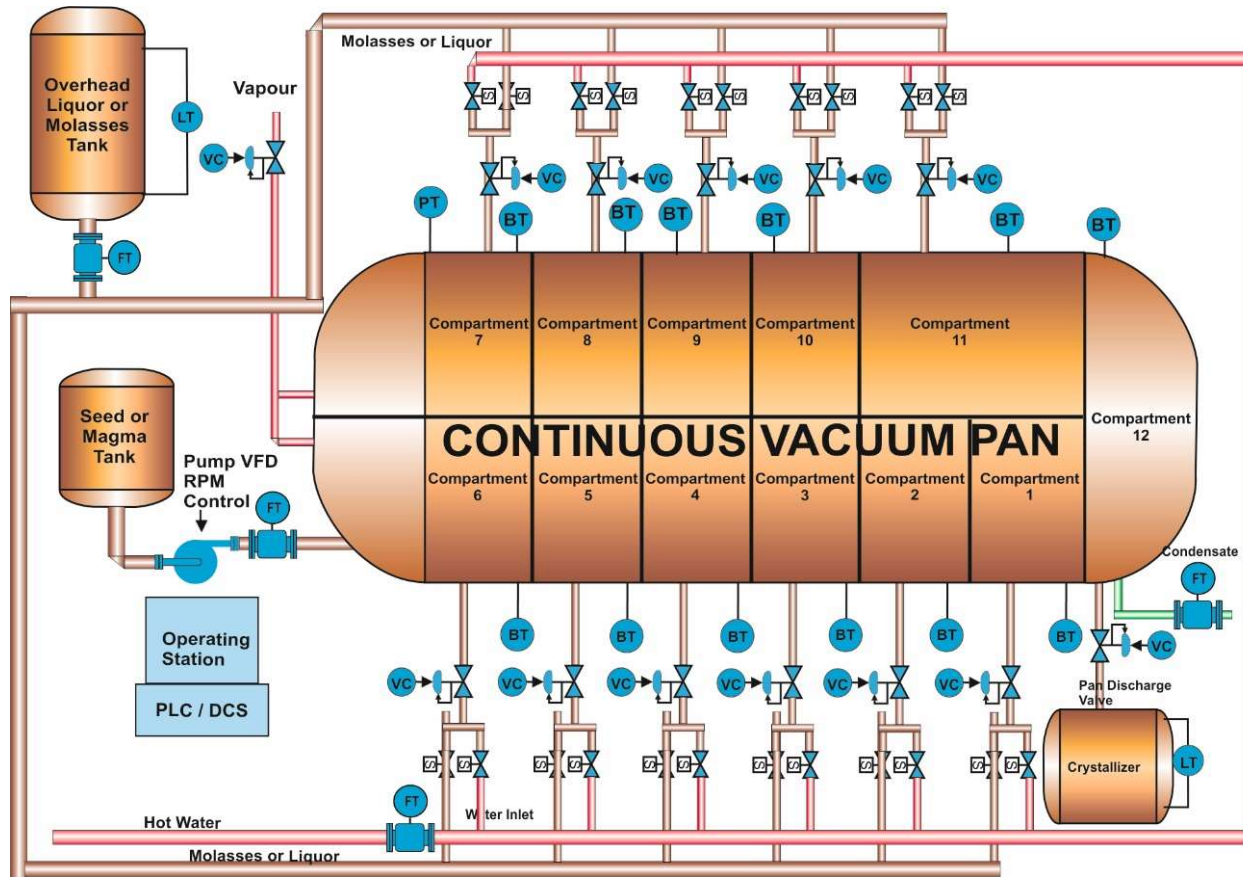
Molasses or Liquor

Overhead Liquor or Molasses Tank

LT

Vapour

VC

FT

VC VC VC VC VC

PT BT BT BT BT BT BT

Compartment 7
Compartment 8
Compartment 9
Compartment 10
Compartment 11

Compartment 12

CONTINUOUS VACUUM PAN

Compartment 6
Compartment 5
Compartment 4
Compartment 3
Compartment 2
Compartment 1

Seed or Magma Tank

Pump VFD RPM Control

FT

Condensate

FT

Operating Station

PLC / DCS

BT BT BT BT BT BT BT

VC VC VC VC VC VC VC

Pan Discharge Valve

Crystallizer

LT

FT

Hot Water

Water Inlet

Molasses or Liquor